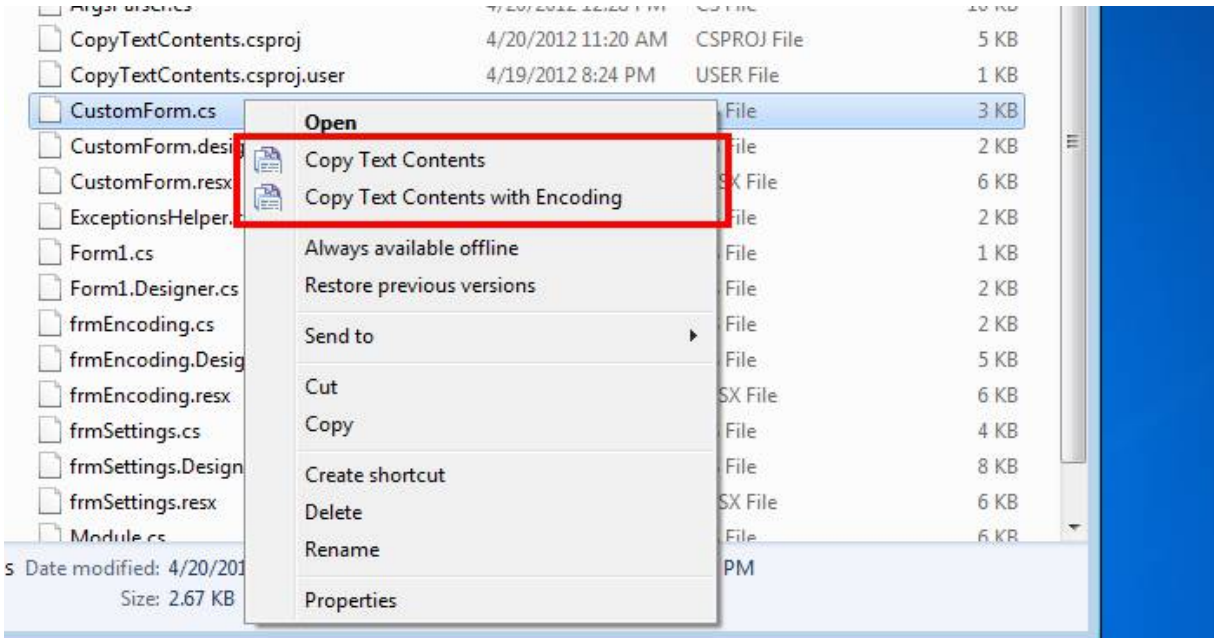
| ArgsParser.cs | 4/20/2012 12:28 PM | CS File | 10 KB |
|---|---|---|---|
| CopyTextContents.csproj | 4/20/2012 11:20 AM | CSPROJ File | 5 KB |
| CopyTextContents.csproj.user | 4/19/2012 8:24 PM | USER File | 1 KB |
| CustomForm.cs | | File | 3 KB |
| CustomForm.desig | | File | 2 KB |
| CustomForm.resx | | SX File | 6 KB |
| ExceptionsHelper. | | File | 2 KB |
| Form1.cs | | File | 1 KB |
| Form1.Designer.cs | | File | 2 KB |
| frmEncoding.cs | | File | 2 KB |
| frmEncoding.Desig | | File | 5 KB |
| frmEncoding.resx | | SX File | 6 KB |
| frmSettings.cs | | File | 4 KB |
| frmSettings.Design | | File | 8 KB |
| frmSettings.resx | | SX File | 6 KB |
| Module.cs | | File | 6 KB |

Open
Copy Text Contents
Copy Text Contents with Encoding
Always available offline
Restore previous versions
Send to
Cut
Copy
Create shortcut
Delete
Rename
Properties

s Date modified: 4/20/201 PM
Size: 2.67 KB